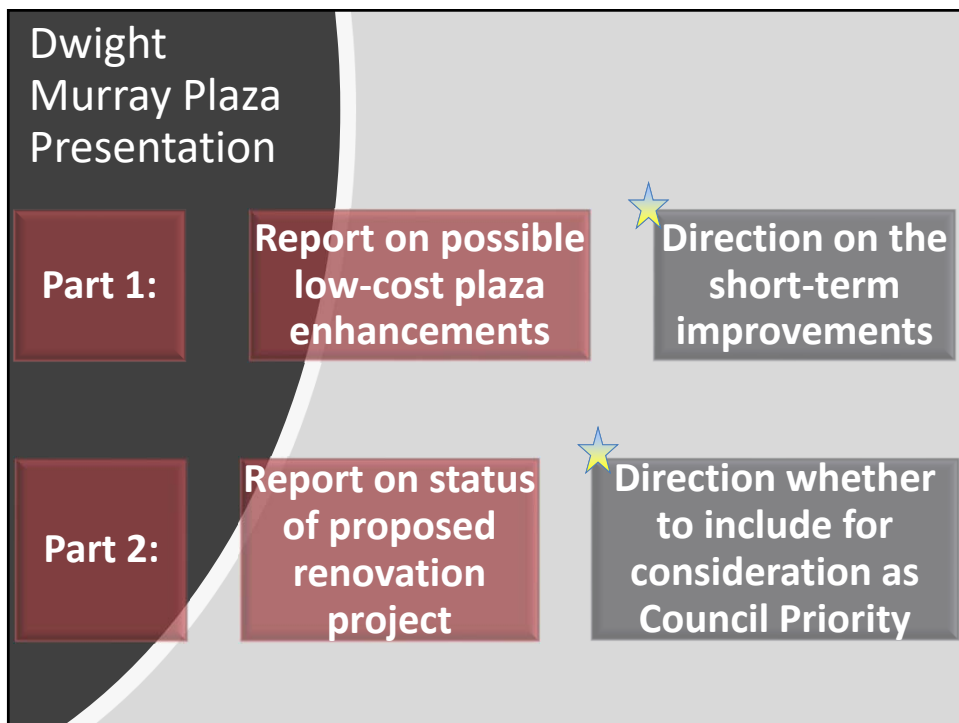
Dwight Murray Plaza Presentation

Part 1:

Report on possible low-cost plaza enhancements

Direction on the short-term improvements

Part 2:

Report on status of proposed renovation project

Direction whether to include for consideration as Council Priority